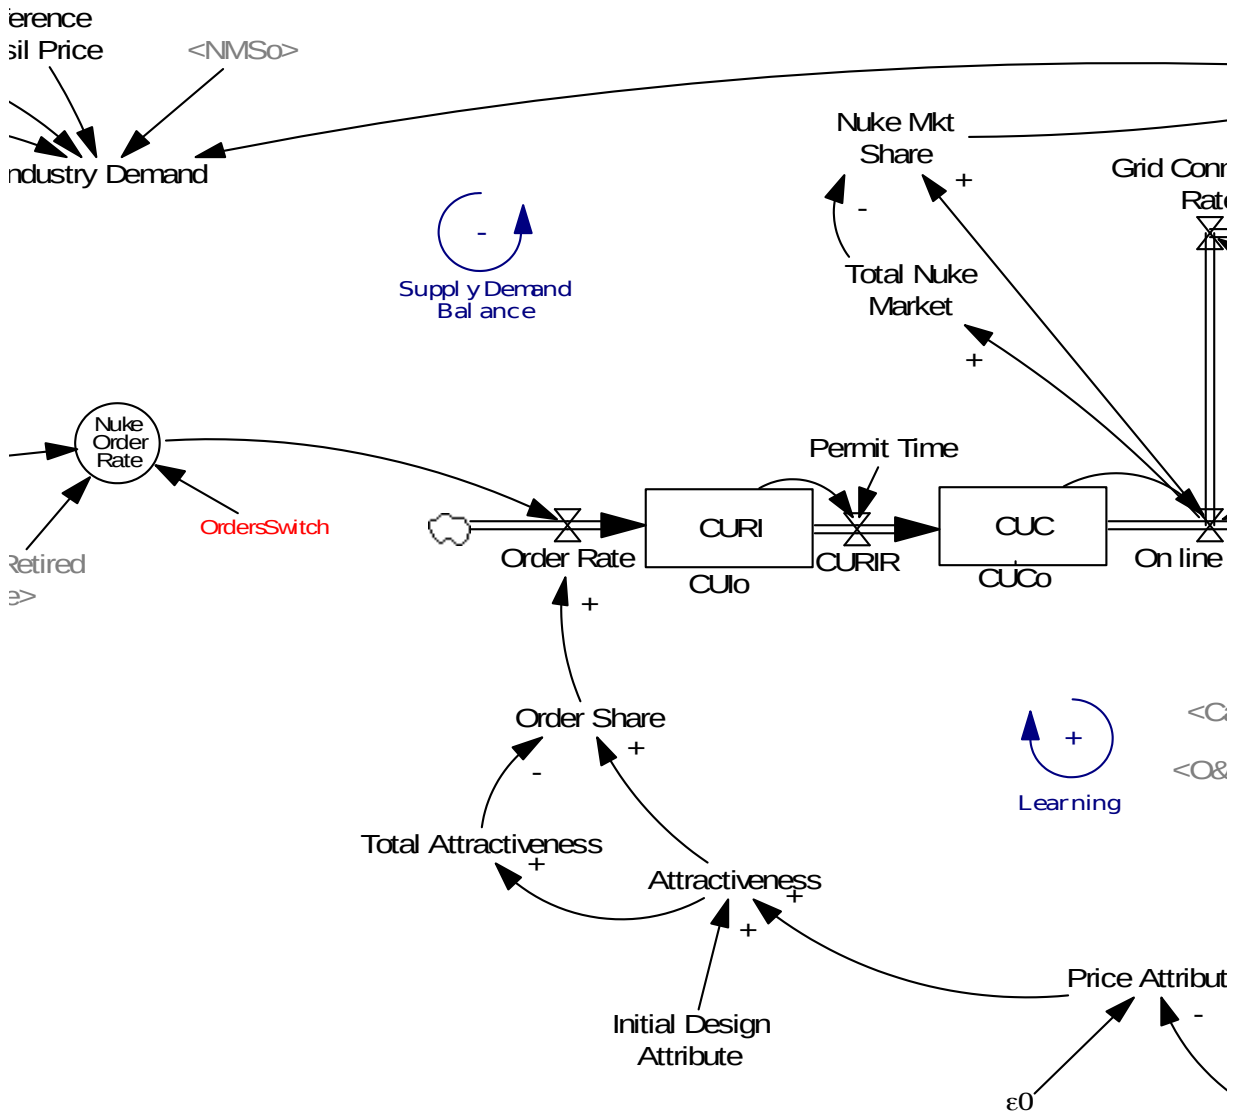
erence
sil Price
<NMSo>
ndustry Demand
Nuke Mkt Share
+
Grid Conn Rate
-
-
Supply Demand Balance
Total Nuke Market
+
Nuke Order Rate
OrdersSwitch
Permit Time
Retired
e>
Order Rate
CURI
CUIo
CURIR
CUC
CUCo
On line
+
Order Share
+
-
+
Learning
<C
<O&
Total Attractiveness
+
Attractiveness
+
+
Price Attribut
-
Initial Design Attribute
ε0